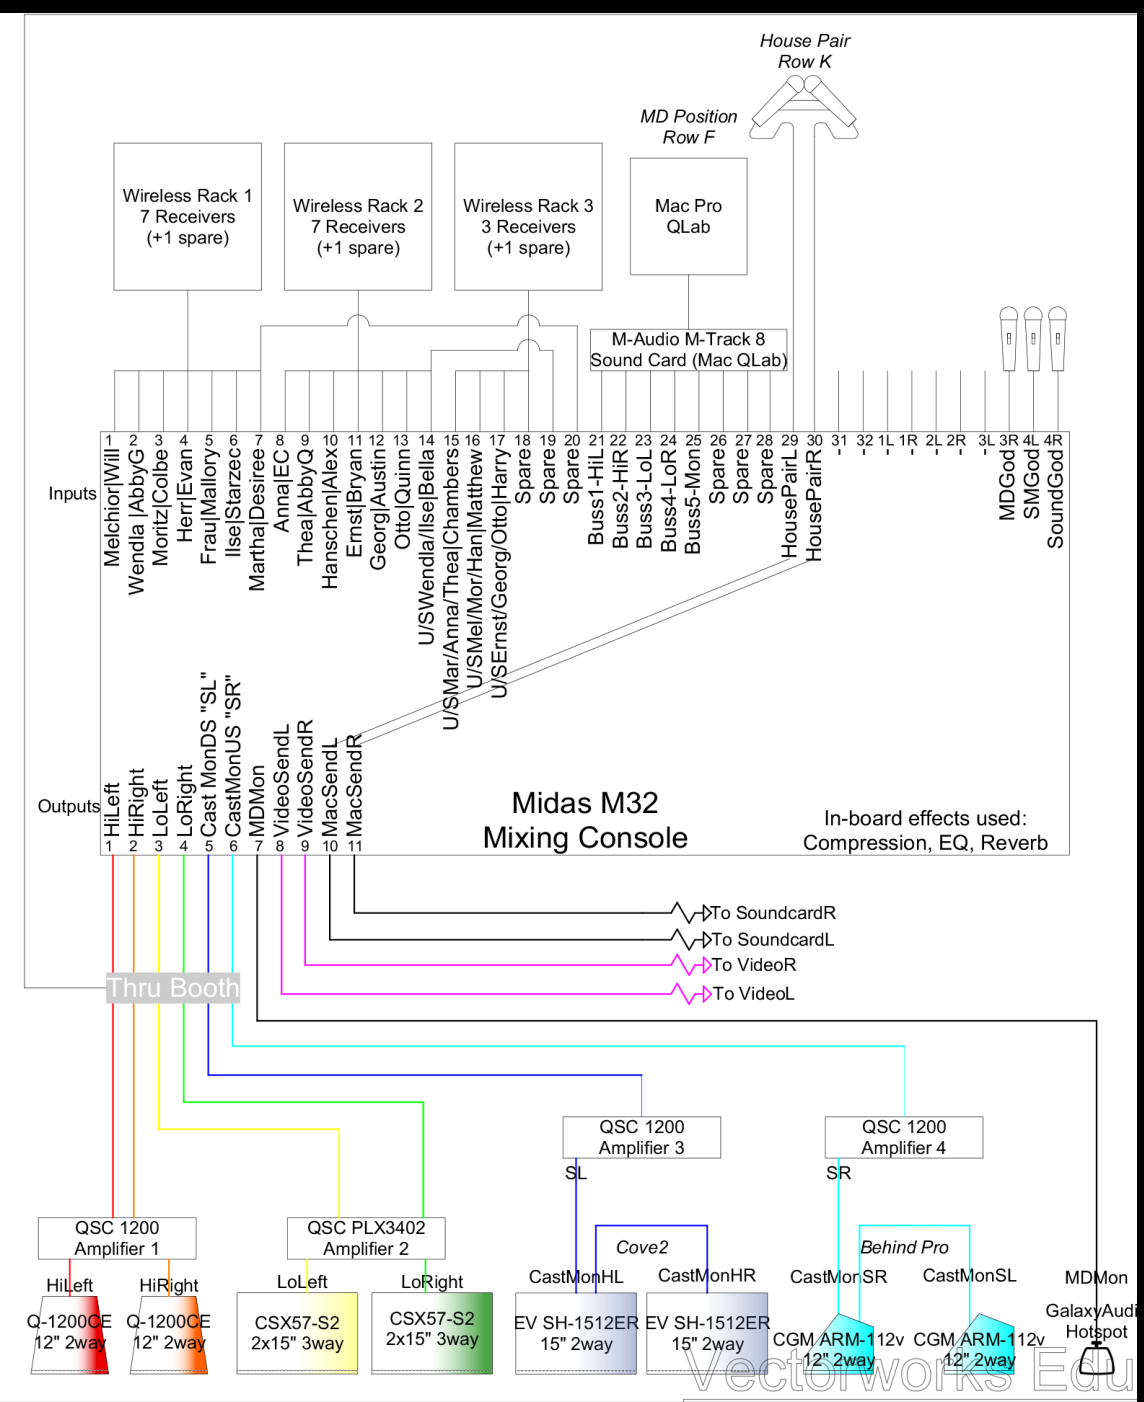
House Pair
Row K

MD Position
Row F

Wireless Rack 1
7 Receivers
(+1 spare)

Wireless Rack 2
7 Receivers
(+1 spare)

Wireless Rack 3
3 Receivers
(+1 spare)

Mac Pro
QLab

M-Audio M-Track 8
Sound Card (Mac QLab)

Inputs

1 Melchior|Will
2 Wendla |AbbyG
3 Moritz|Colbe
4 Herr|Evan
5 Frau|Mallory
6 Ilse|Starzec
7 Martha|Desiree
8 Anna|EC
9 Thea|AbbyQ
10 Hanschen|Alex
11 Ernst|Bryan
12 Georg|Austin
13 Otto|Quinn
14 U/SWendla/Ilse|Bella
15 U/SMar/Anna/Thea|Chambers
16 U/SMel/Mor/Han|Matthew
17 U/SErnst/Georg/Otto|Harry
18 Spare
19 Spare
20 Spare
21 Buss1-HiL
22 Buss2-HiR
23 Buss3-LoL
24 Buss4-LoR
25 Buss5-Mon
26 Spare
27 Spare
28 Spare
29 HousePairL
30 HousePairR
31 -
32 -
1L -
1R -
2L -
2R -
3L -
3R MDGod
4L SMGod
4R SoundGod

Outputs

1 HiLeft
2 HiRight
3 LoLeft
4 LoRight
5 Cast MonDS "SL"
6 CastMonUS "SR"
7 MDMon
8 VideoSendL
9 VideoSendR
10 MacSendL
11 MacSendR

Midas M32
Mixing Console

In-board effects used:
Compression, EQ, Reverb

To SoundcardR
To SoundcardL
To VideoR
To VideoL

Thru Booth

QSC 1200
Amplifier 3

QSC 1200
Amplifier 4

SL

SR

QSC 1200
Amplifier 1

QSC PLX3402
Amplifier 2

Cove2

Behind Pro

HiLeft
HiRight
LoLeft
LoRight
CastMonHL
CastMonHR
CastMonSR
CastMonSL
MDMon

Q-1200CE
12" 2way

Q-1200CE
12" 2way

CSX57-S2
2x15" 3way

CSX57-S2
2x15" 3way

EV SH-1512ER
15" 2way

EV SH-1512ER
15" 2way

CGM ARM-112v
12" 2way

CGM ARM-112v
12" 2way

GalaxyAudi
Hotspot

Vectorworks Edu